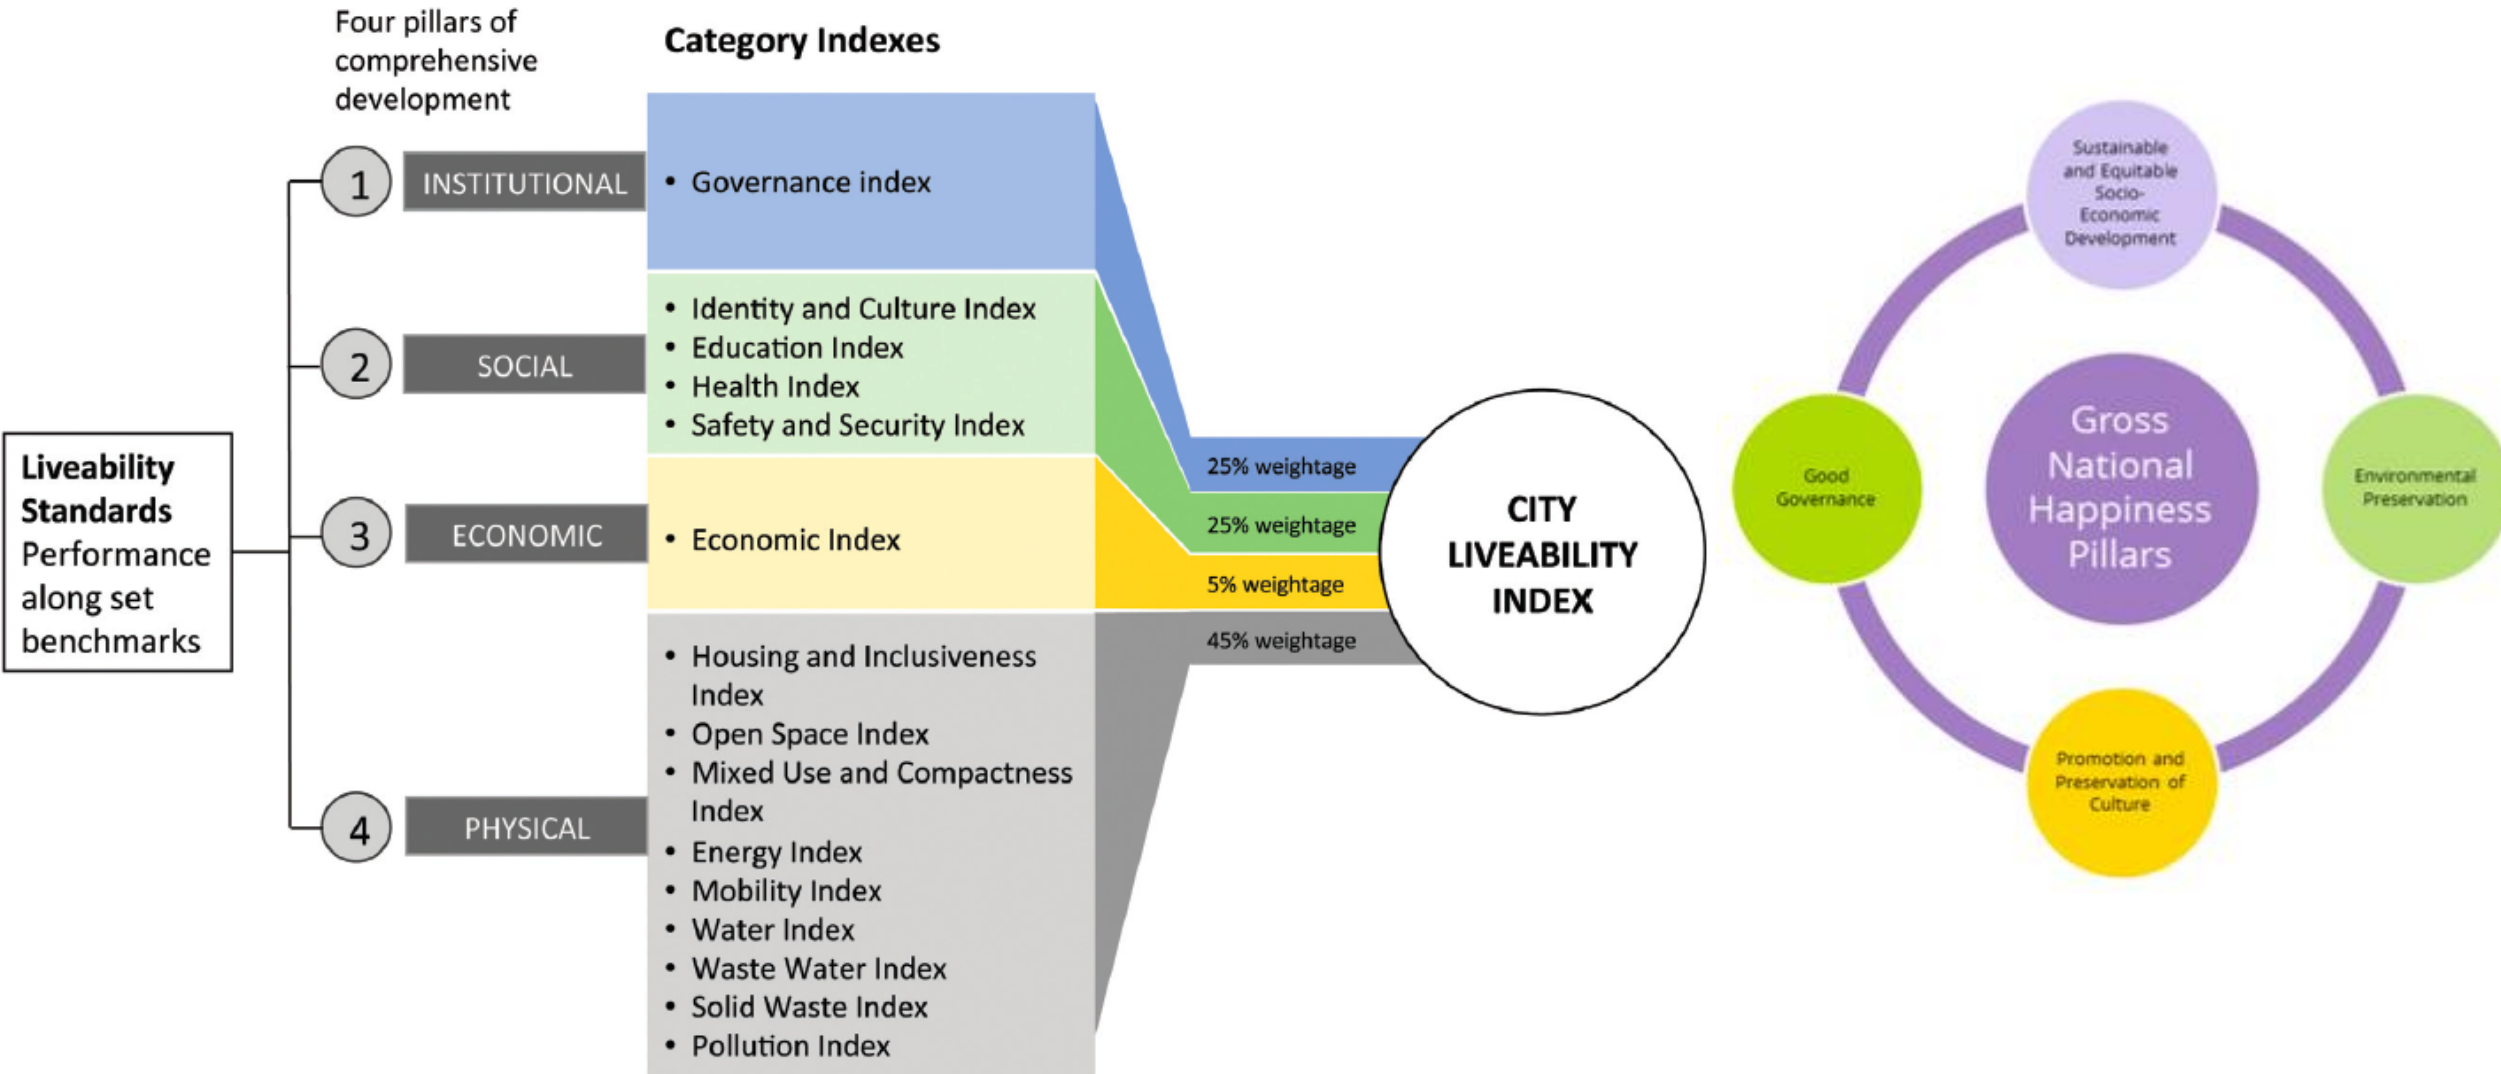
Four pillars of comprehensive development

Category Indexes

Liveability Standards Performance along set benchmarks

1 INSTITUTIONAL

• Governance index

2 SOCIAL

• Identity and Culture Index
• Education Index
• Health Index
• Safety and Security Index

3 ECONOMIC

• Economic Index

4 PHYSICAL

• Housing and Inclusiveness Index
• Open Space Index
• Mixed Use and Compactness Index
• Energy Index
• Mobility Index
• Water Index
• Waste Water Index
• Solid Waste Index
• Pollution Index

25% weightage
25% weightage
5% weightage
45% weightage

CITY LIVEABILITY INDEX

Sustainable and Equitable Socio-Economic Development

Good Governance

Gross National Happiness Pillars

Environmental Preservation

Promotion and Preservation of Culture